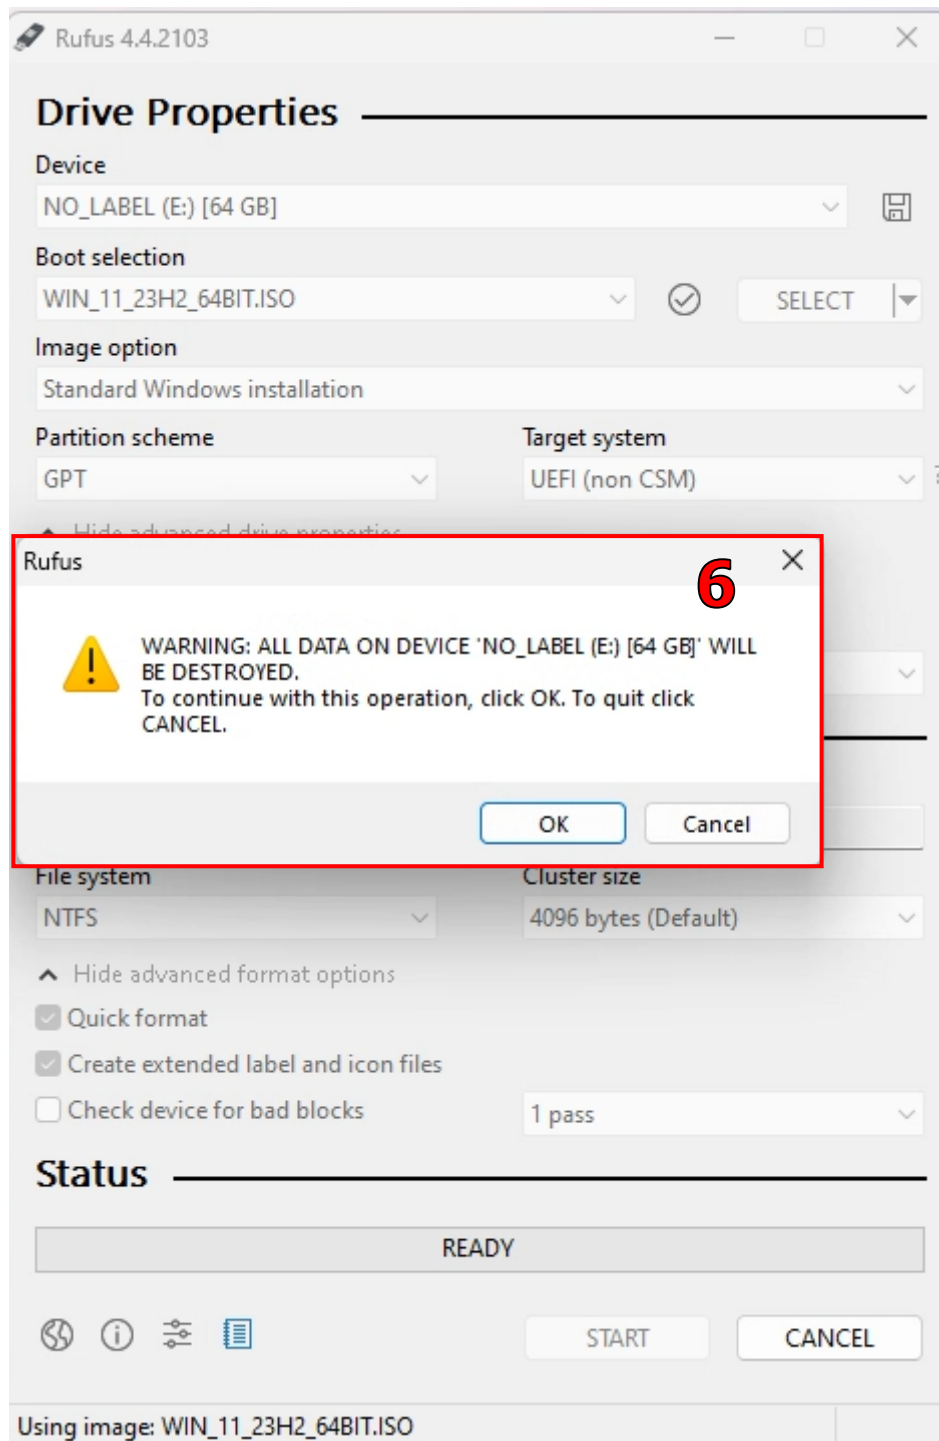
Rufus 4.4.2103

Drive Properties

Device

NO_LABEL (E:) [64 GB]

Boot selection

WIN_11_23H2_64BIT.ISO

SELECT

Image option

Standard Windows installation

Partition scheme

GPT

Target system

UEFI (non CSM)

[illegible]

Rufus

6

WARNING: ALL DATA ON DEVICE 'NO_LABEL (E:) [64 GB]' WILL BE DESTROYED.
To continue with this operation, click OK. To quit click CANCEL.

OK

Cancel

File system

NTFS

Cluster size

4096 bytes (Default)

Hide advanced format options

Quick format

Create extended label and icon files

Check device for bad blocks

1 pass

Status

READY

START

CANCEL

Using image: WIN_11_23H2_64BIT.ISO